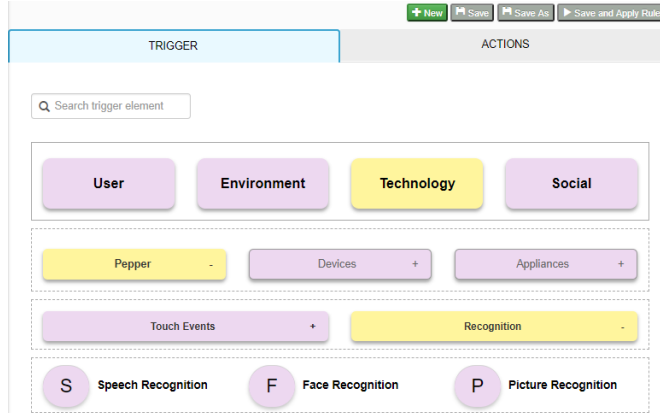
+ New  Save  Save As  ▶ Save and Apply Rule

TRIGGER

ACTIONS

Search trigger element

User

Environment

Technology

Social

Pepper -

Devices +

Appliances +

Touch Events +

Recognition -

S Speech Recognition

F Face Recognition

P Picture Recognition